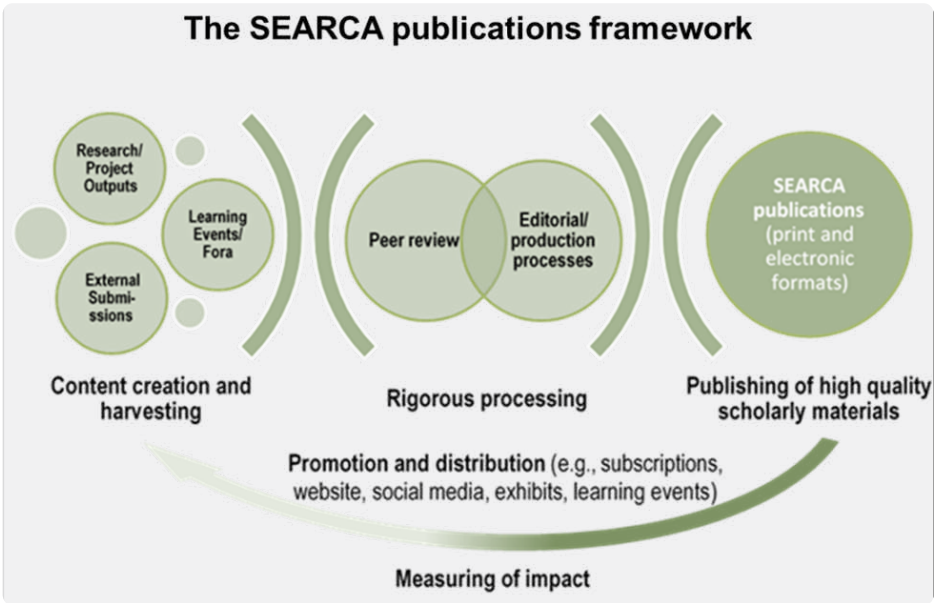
The SEARCA publications framework

Research/ Project Outputs

Learning Events/ Fora

External Submi-ssions

Content creation and harvesting

Peer review

Editorial/ production processes

Rigorous processing

SEARCA publications (print and electronic formats)

Publishing of high quality scholarly materials

Promotion and distribution (e.g., subscriptions, website, social media, exhibits, learning events)

Measuring of impact